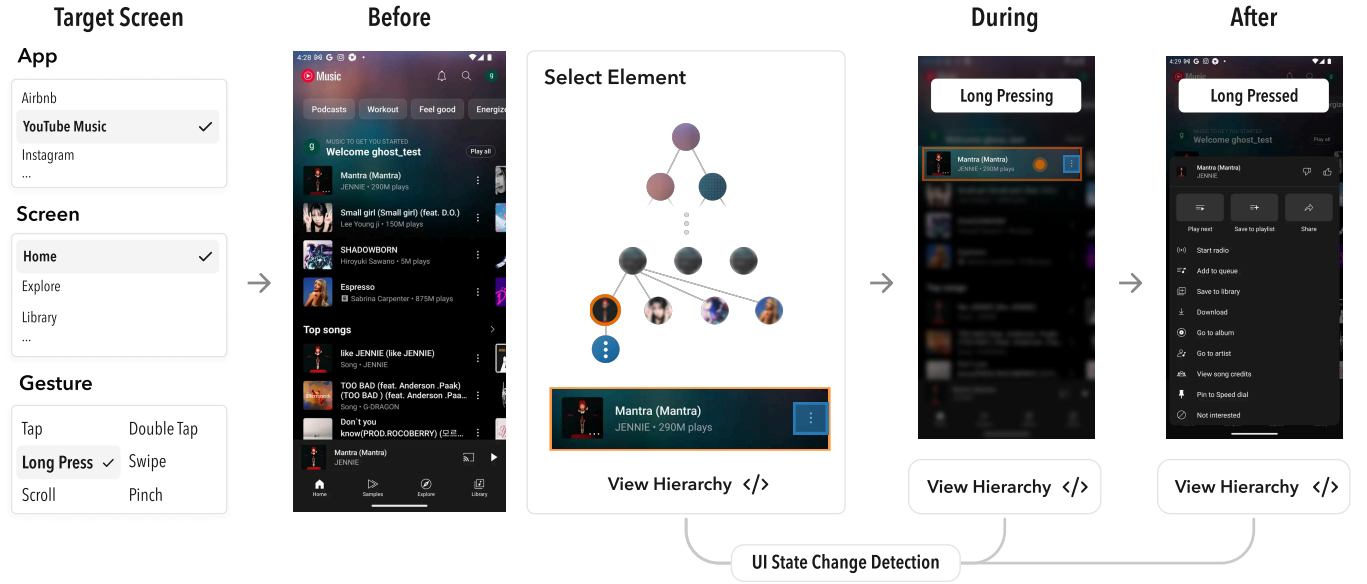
Target Screen

App

Airbnb
YouTube Music ✓
Instagram
...

Screen

Home ✓
Explore
Library
...

Gesture

| Tap | Double Tap |
|---|---|
| Long Press ✓ | Swipe |
| Scroll | Pinch |

Before

4:28 G
Music
Podcasts Workout Feel good Energize
MUSIC TO GET YOU STARTED
Welcome ghost_test
Play all
Mantra (Mantra)
JENNIE • 290M plays
Small girl (Small girl) (feat. D.O.)
Lee Young ji • 150M plays
SHADOWBORN
Hiroyuki Sawano • 5M plays
Espresso
Sabrina Carpenter • 875M plays
Top songs
like JENNIE (like JENNIE)
Song • JENNIE
TOO BAD (feat. Anderson .Paak) (TOO BAD) (feat. Anderson .Paa...
Song • G-DRAGON
Don't you know(PROD.ROCOBERRY) (도로...
Mantra (Mantra)
JENNIE
Home Samples Explore Library

Select Element

Mantra (Mantra)
JENNIE • 290M plays

View Hierarchy </>

During

Long Pressing

Mantra (Mantra)
JENNIE • 290M plays

View Hierarchy </>

After

4:29
Long Pressed
Welcome ghost_test
Mantra (Mantra)
JENNIE
Play next
Save to playlist
Share
Start radio
Add to queue
Save to library
Download
Go to album
Go to artist
View song credits
Pin to Speed dial
Not interested

View Hierarchy </>

UI State Change Detection